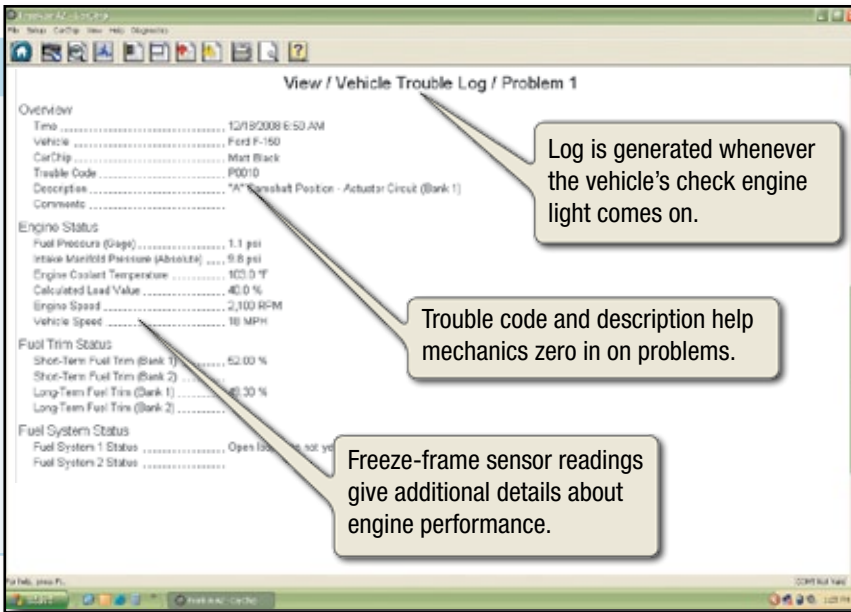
View / Vehicle Trouble Log / Problem 1

Overview
Time ........................................ 12/18/2008 6:50 AM
Vehicle ........................................ Ford F-150
CarChip ........................................ Matt Black
Trouble Code ........................................ P0010
Description ........................................ "A" Camshaft Position - Actuator Circuit (Bank 1)
Comments ........................................

Engine Status
Fuel Pressure (Gage) ........................................ 1.1 psi
Intake Manifold Pressure (Absolute) ........ 9.8 psi
Engine Coolant Temperature ........................ 103.0 °F
Calculated Load Value ........................................ 40.0 %
Engine Speed ........................................ 2,100 RPM
Vehicle Speed ........................................ 18 MPH

Fuel Trim Status
Short-Term Fuel Trim (Bank 1) ........................ 52.00 %
Short-Term Fuel Trim (Bank 2) ........................
Long-Term Fuel Trim (Bank 1) ........................ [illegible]0.30 %
Long-Term Fuel Trim (Bank 2) ........................

Fuel System Status
Fuel System 1 Status ........................ Open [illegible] not ye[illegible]
Fuel System 2 Status ........................

Log is generated whenever the vehicle's check engine light comes on.

Trouble code and description help mechanics zero in on problems.

Freeze-frame sensor readings give additional details about engine performance.